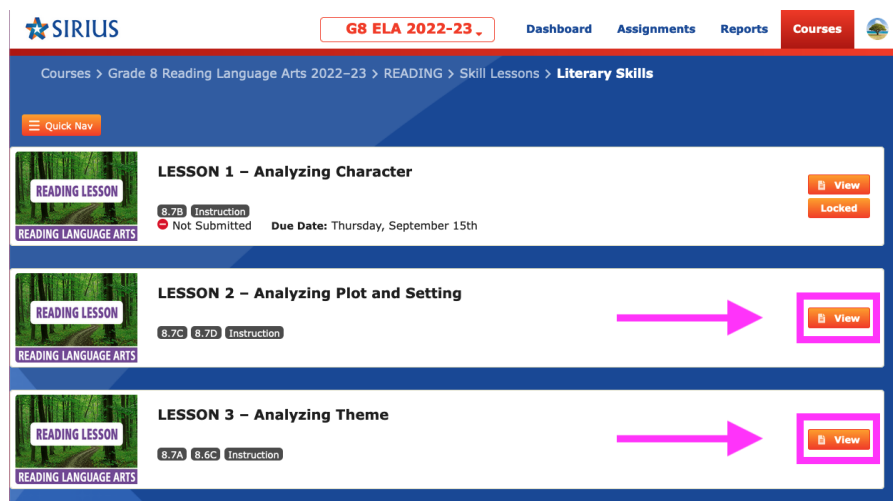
SIRIUS

G8 ELA 2022-23

Dashboard Assignments Reports Courses

Courses > Grade 8 Reading Language Arts 2022-23 > READING > Skill Lessons > Literary Skills

Quick Nav

READING LESSON
READING LANGUAGE ARTS

LESSON 1 – Analyzing Character

8.7B Instruction

Not Submitted Due Date: Thursday, September 15th

View
Locked

READING LESSON
READING LANGUAGE ARTS

LESSON 2 – Analyzing Plot and Setting

8.7C 8.7D Instruction

View

READING LESSON
READING LANGUAGE ARTS

LESSON 3 – Analyzing Theme

8.7A 8.6C Instruction

View